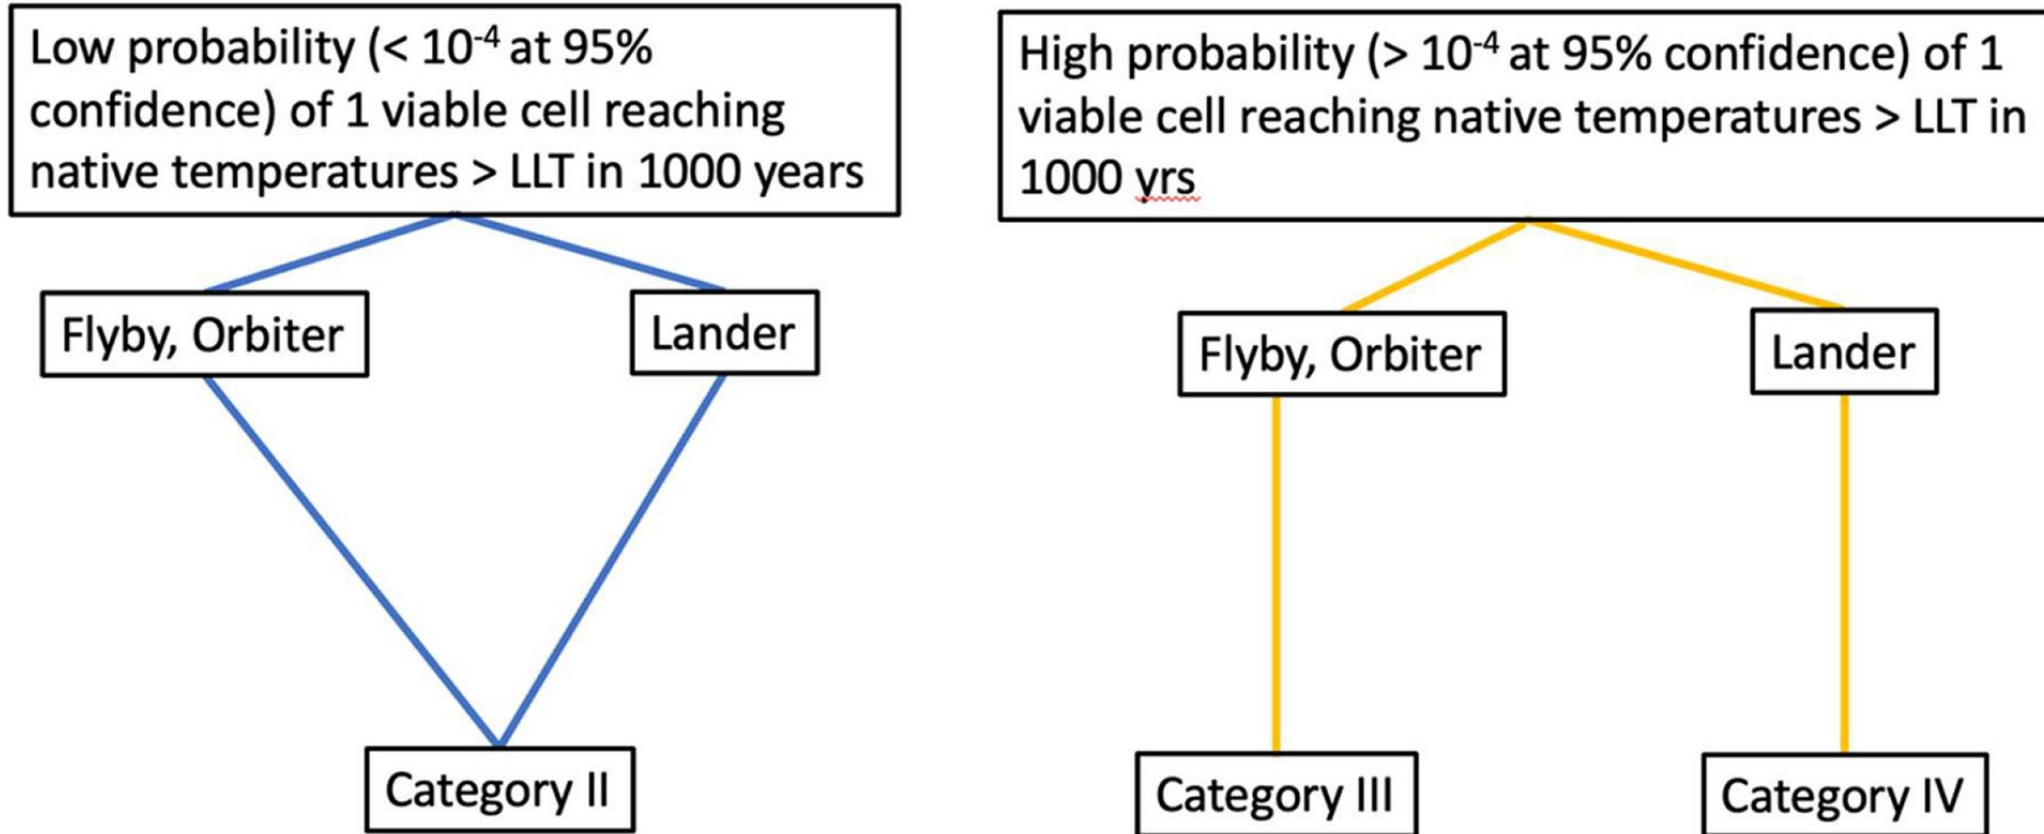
Low probability (< $10^{-4}$ at 95% confidence) of 1 viable cell reaching native temperatures > LLT in 1000 years

Flyby, Orbiter

Lander

Category II

High probability (> $10^{-4}$ at 95% confidence) of 1 viable cell reaching native temperatures > LLT in 1000 yrs

Flyby, Orbiter

Lander

Category III

Category IV